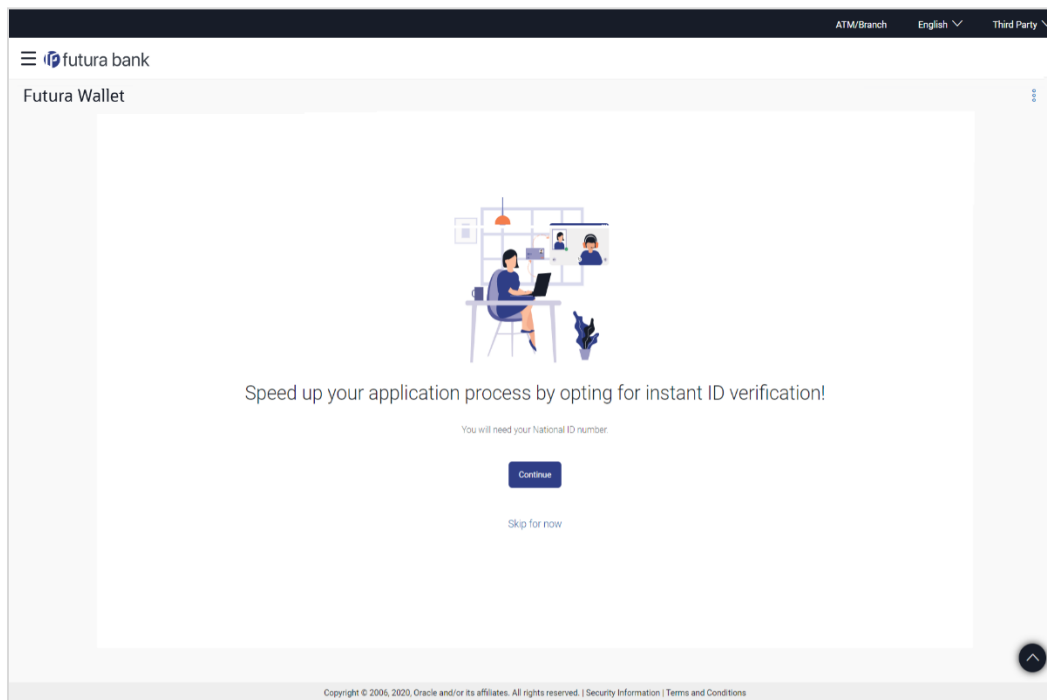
ATM/Branch English Third Party

futura bank

Futura Wallet

Speed up your application process by opting for instant ID verification!

You will need your National ID number.

Continue

Skip for now

Copyright © 2006, 2020, Oracle and/or its affiliates. All rights reserved. | Security Information | Terms and Conditions